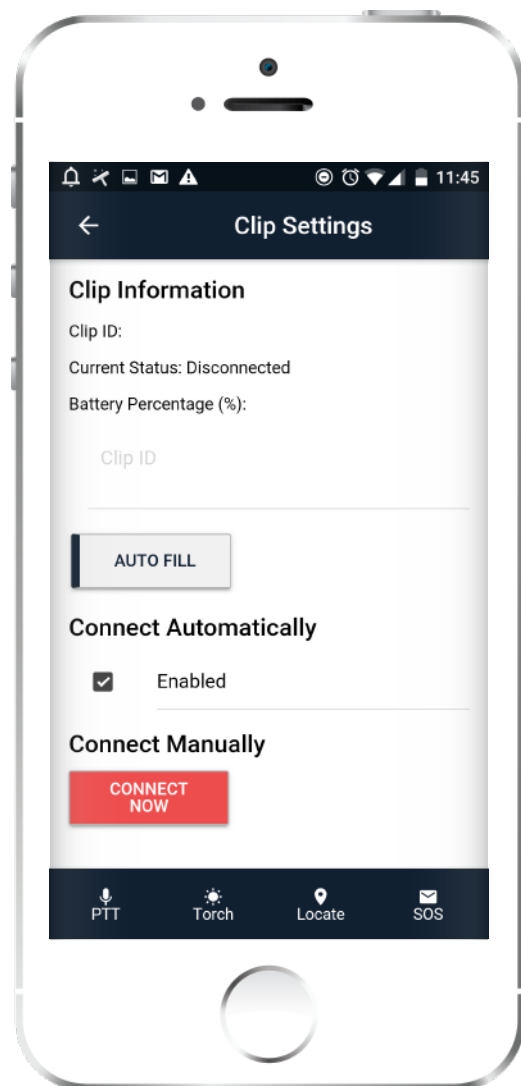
11:45

←
Clip Settings

Clip Information

Clip ID:

Current Status: Disconnected

Battery Percentage (%):

Clip ID

AUTO FILL

Connect Automatically

Enabled

Connect Manually

CONNECT NOW

PTT
Torch
Locate
SOS